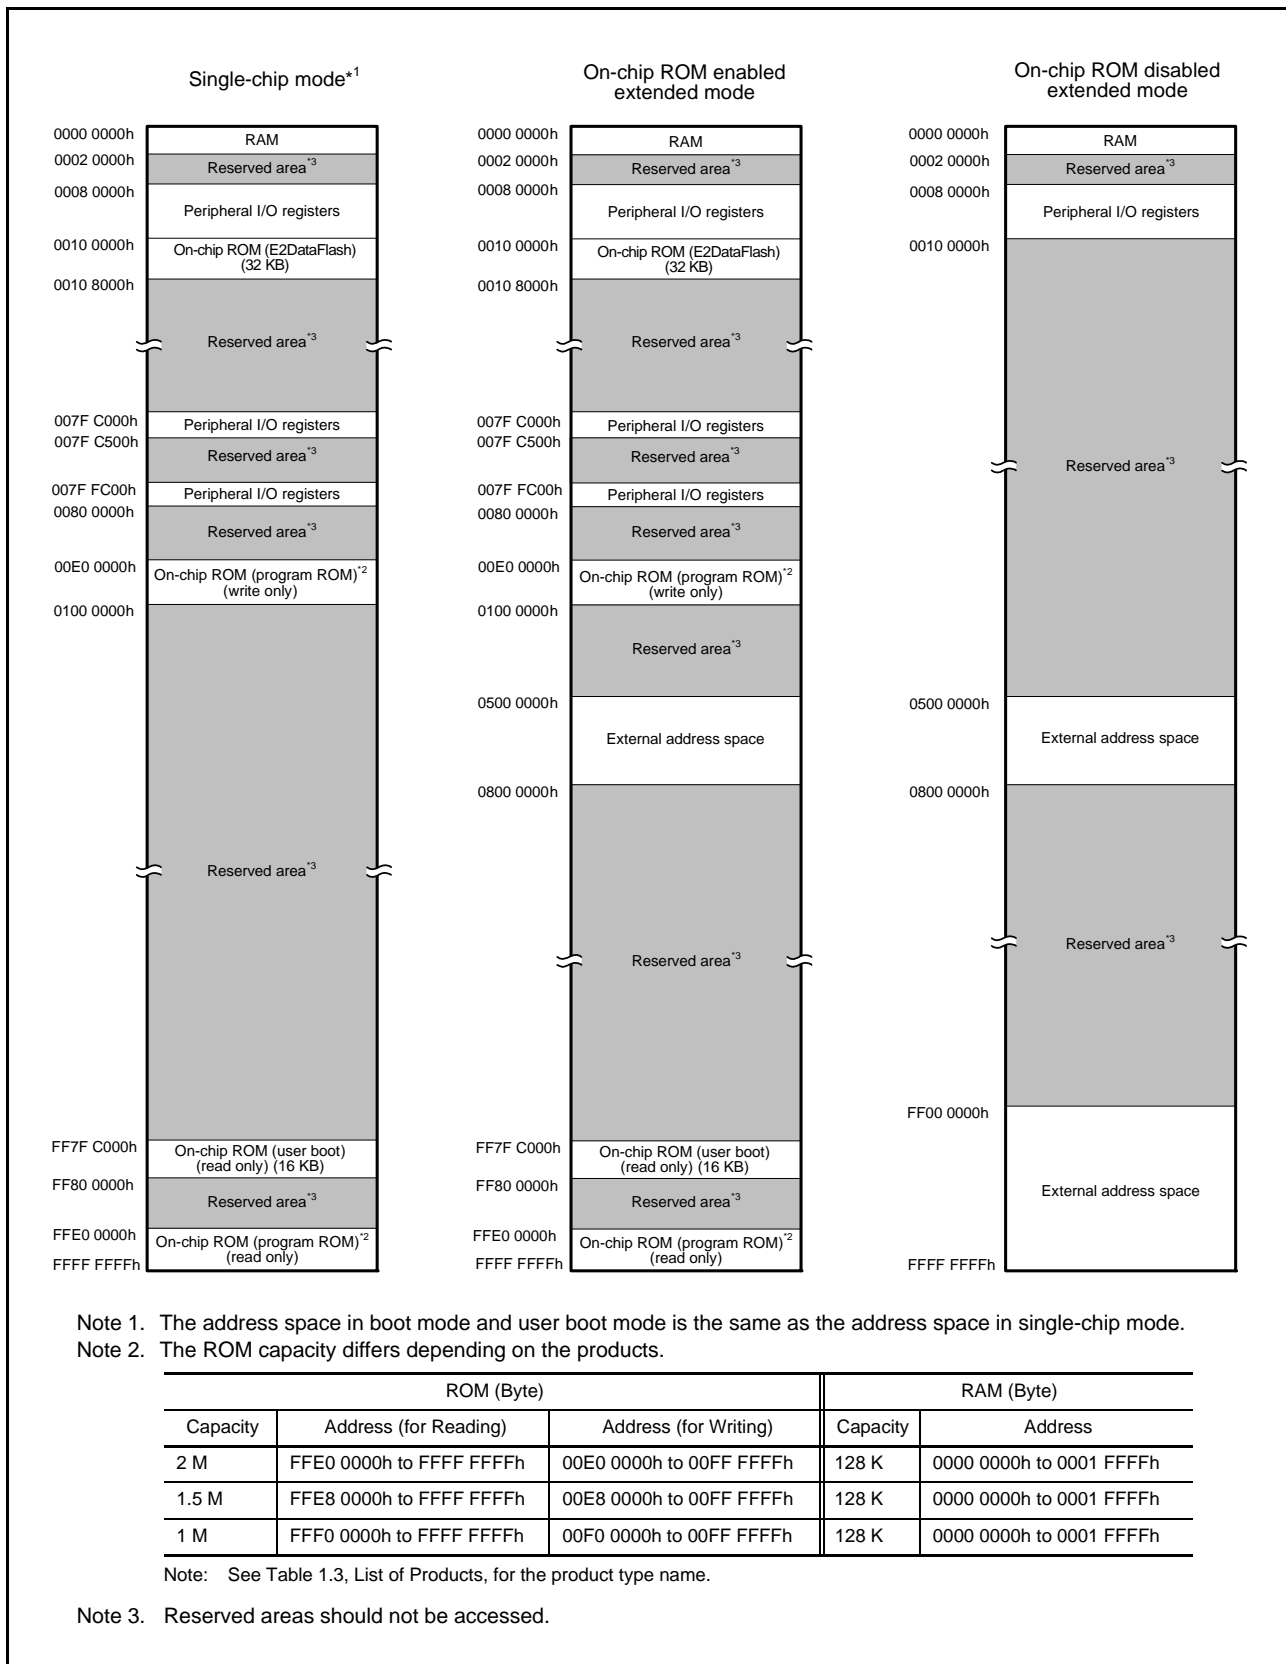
Single-chip mode*1

0000 0000h
RAM
0002 0000h
Reserved area*3
0008 0000h
Peripheral I/O registers
0010 0000h
On-chip ROM (E2DataFlash) (32 KB)
0010 8000h
Reserved area*3
007F C000h
Peripheral I/O registers
007F C500h
Reserved area*3
007F FC00h
Peripheral I/O registers
0080 0000h
Reserved area*3
00E0 0000h
On-chip ROM (program ROM)*2 (write only)
0100 0000h
Reserved area*3
FF7F C000h
On-chip ROM (user boot) (read only) (16 KB)
FF80 0000h
Reserved area*3
FFE0 0000h
On-chip ROM (program ROM)*2 (read only)
FFFF FFFFh

On-chip ROM enabled extended mode

0000 0000h
RAM
0002 0000h
Reserved area*3
0008 0000h
Peripheral I/O registers
0010 0000h
On-chip ROM (E2DataFlash) (32 KB)
0010 8000h
Reserved area*3
007F C000h
Peripheral I/O registers
007F C500h
Reserved area*3
007F FC00h
Peripheral I/O registers
0080 0000h
Reserved area*3
00E0 0000h
On-chip ROM (program ROM)*2 (write only)
0100 0000h
Reserved area*3
0500 0000h
External address space
0800 0000h
Reserved area*3
FF7F C000h
On-chip ROM (user boot) (read only) (16 KB)
FF80 0000h
Reserved area*3
FFE0 0000h
On-chip ROM (program ROM)*2 (read only)
FFFF FFFFh

On-chip ROM disabled extended mode

0000 0000h
RAM
0002 0000h
Reserved area*3
0008 0000h
Peripheral I/O registers
0010 0000h
Reserved area*3
0500 0000h
External address space
0800 0000h
Reserved area*3
FF00 0000h
External address space
FFFF FFFFh

Note 1. The address space in boot mode and user boot mode is the same as the address space in single-chip mode.
Note 2. The ROM capacity differs depending on the products.

| ROM (Byte) | | | RAM (Byte) | |
|---|---|---|---|---|
| Capacity | Address (for Reading) | Address (for Writing) | Capacity | Address |
| 2 M | FFE0 0000h to FFFF FFFFh | 00E0 0000h to 00FF FFFFh | 128 K | 0000 0000h to 0001 FFFFh |
| 1.5 M | FFE8 0000h to FFFF FFFFh | 00E8 0000h to 00FF FFFFh | 128 K | 0000 0000h to 0001 FFFFh |
| 1 M | FFF0 0000h to FFFF FFFFh | 00F0 0000h to 00FF FFFFh | 128 K | 0000 0000h to 0001 FFFFh |

Note: See Table 1.3, List of Products, for the product type name.

Note 3. Reserved areas should not be accessed.